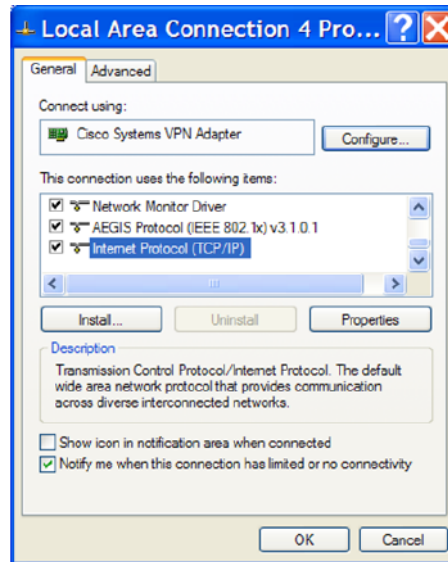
Local Area Connection 4 Pro...

General | Advanced

Connect using:

Cisco Systems VPN Adapter

Configure...

This connection uses the following items:

Network Monitor Driver
AEGIS Protocol (IEEE 802.1x) v3.1.0.1
Internet Protocol (TCP/IP)

Install... | Uninstall | Properties

Description
Transmission Control Protocol/Internet Protocol. The default wide area network protocol that provides communication across diverse interconnected networks.

Show icon in notification area when connected
Notify me when this connection has limited or no connectivity

OK | Cancel